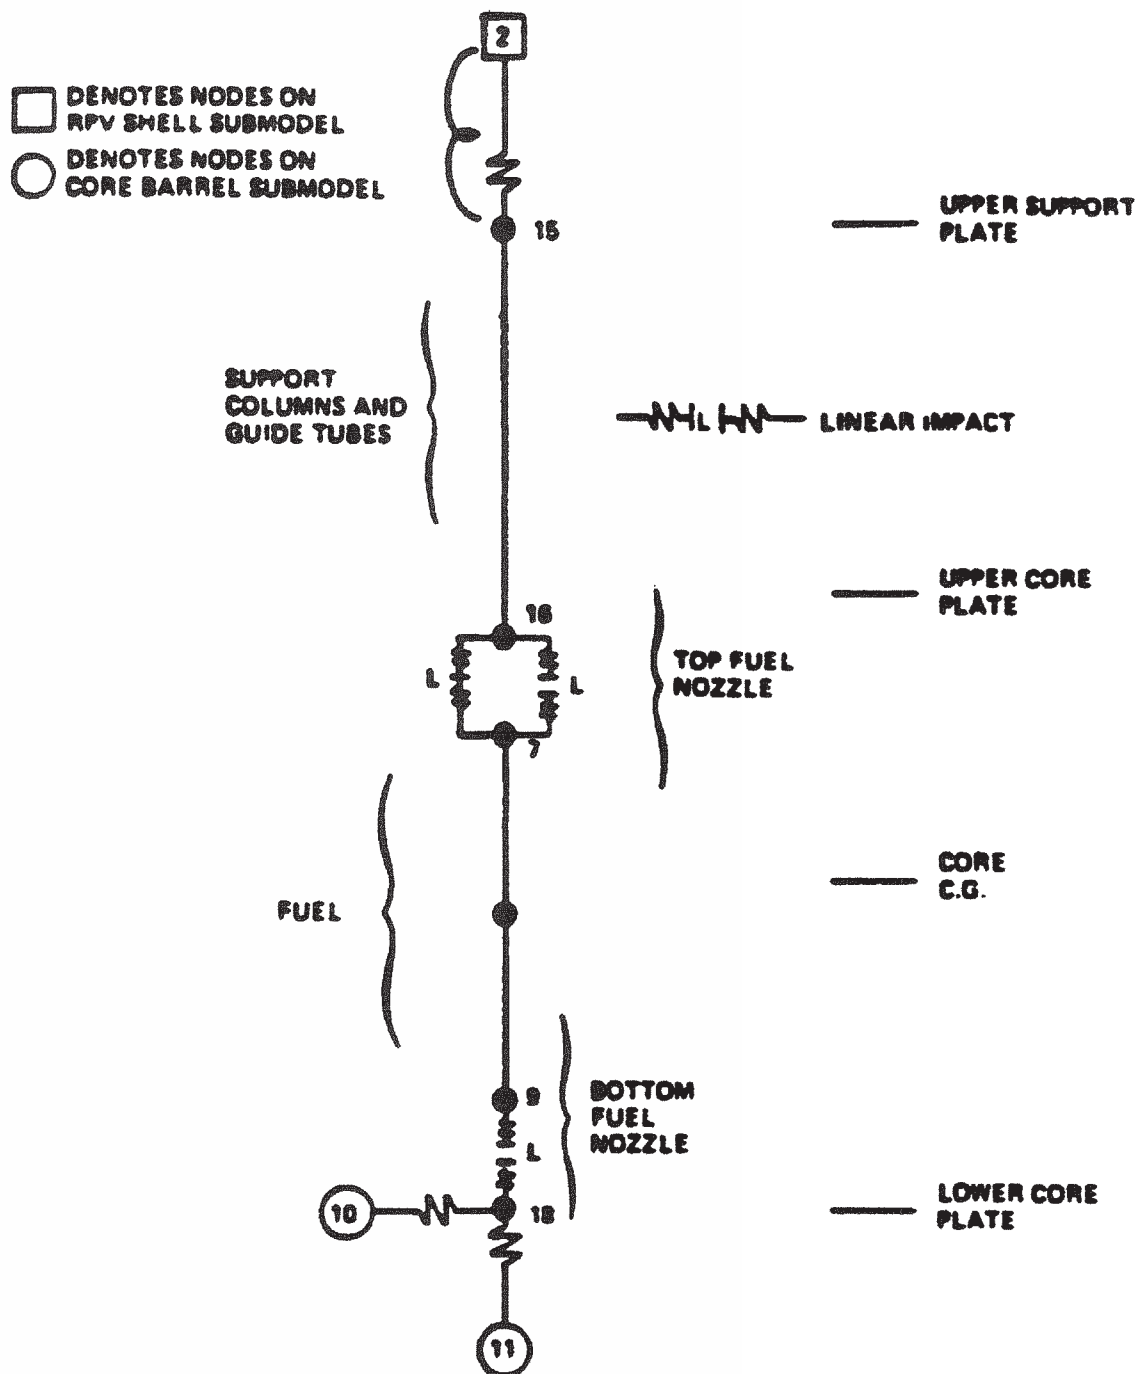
2

DENOTES NODES ON RPV SHELL SUBMODEL

DENOTES NODES ON CORE BARREL SUBMODEL

15

UPPER SUPPORT PLATE

SUPPORT COLUMNS AND GUIDE TUBES

L

LINEAR IMPACT

UPPER CORE PLATE

16

L

L

TOP FUEL NOZZLE

7

CORE C.G.

FUEL

9

BOTTOM FUEL NOZZLE

L

10

18

LOWER CORE PLATE

11